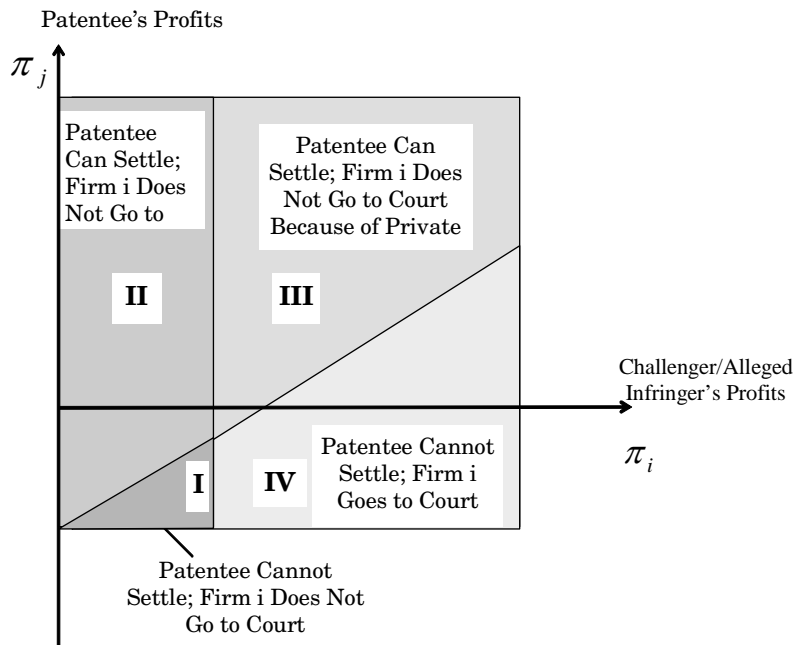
Patentee's Profits

$\pi_j$

Patentee Can Settle; Firm i Does Not Go to

Patentee Can Settle; Firm i Does Not Go to Court Because of Private

II

III

Challenger/Alleged Infringer's Profits

$\pi_i$

Patentee Cannot Settle; Firm i Goes to Court

I

IV

Patentee Cannot Settle; Firm i Does Not Go to Court